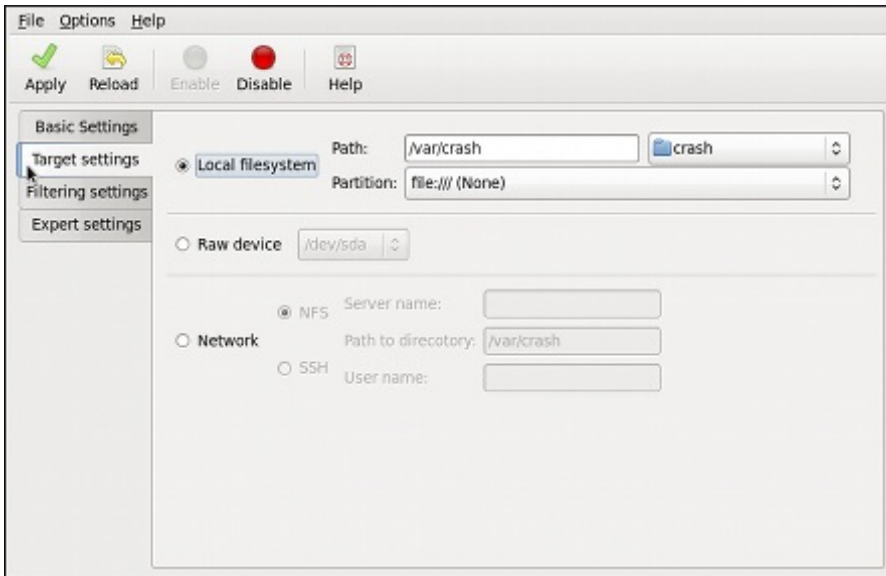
File Options Help

Apply Reload Enable Disable Help

Basic Settings
Target settings
Filtering settings
Expert settings

Local filesystem Path: /var/crash crash
Partition: file:/// (None)

Raw device /dev/sda

Network NFS Server name:
Path to direcotory: /var/crash
SSH User name: